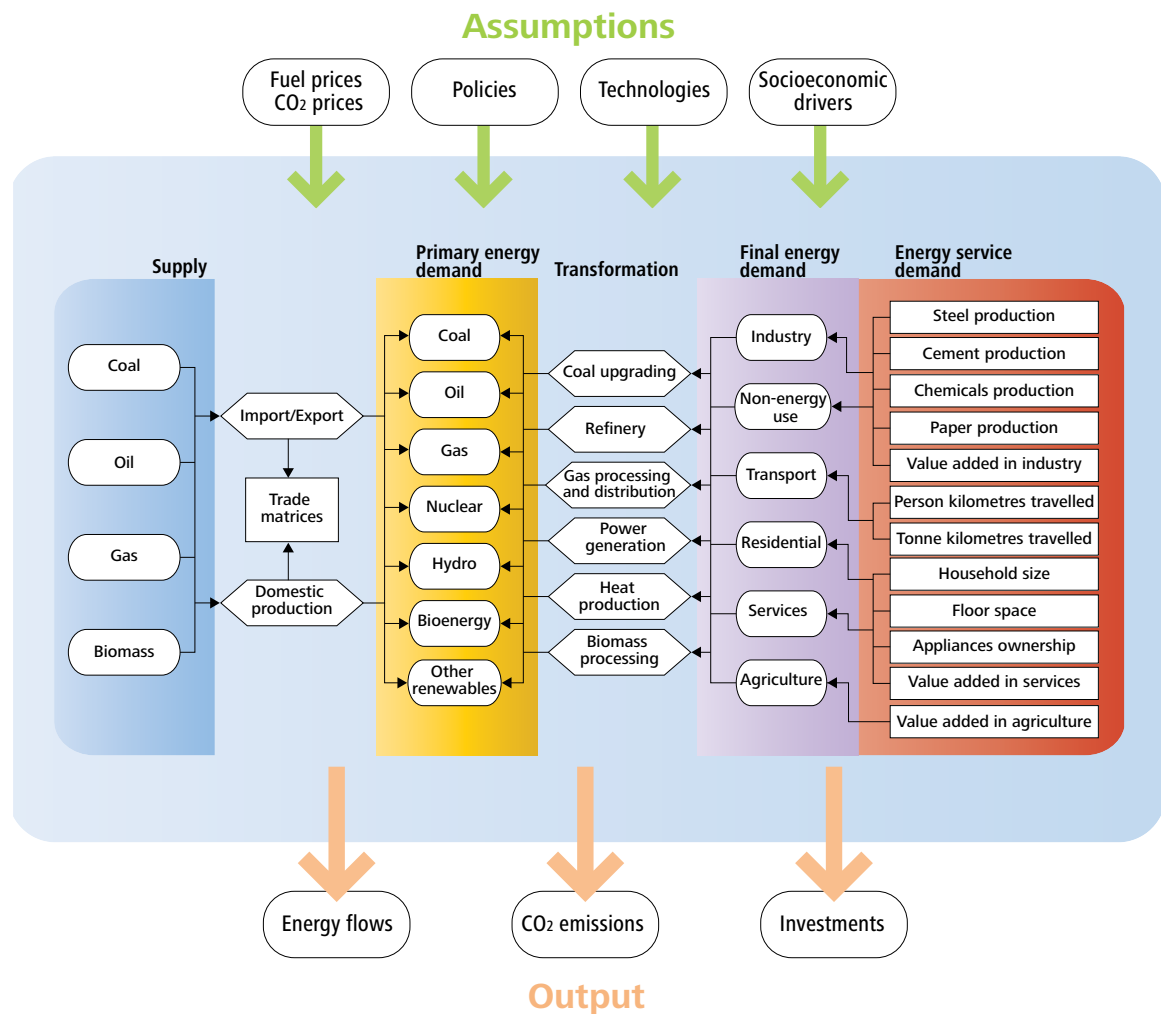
Assumptions

Fuel prices $CO_2$ prices

Policies

Technologies

Socioeconomic drivers

Supply

Coal

Oil

Gas

Biomass

Import/Export

Trade matrices

Domestic production

Primary energy demand

Coal

Oil

Gas

Nuclear

Hydro

Bioenergy

Other renewables

Transformation

Coal upgrading

Refinery

Gas processing and distribution

Power generation

Heat production

Biomass processing

Final energy demand

Industry

Non-energy use

Transport

Residential

Services

Agriculture

Energy service demand

Steel production

Cement production

Chemicals production

Paper production

Value added in industry

Person kilometres travelled

Tonne kilometres travelled

Household size

Floor space

Appliances ownership

Value added in services

Value added in agriculture

Energy flows

$CO_2$ emissions

Investments

Output